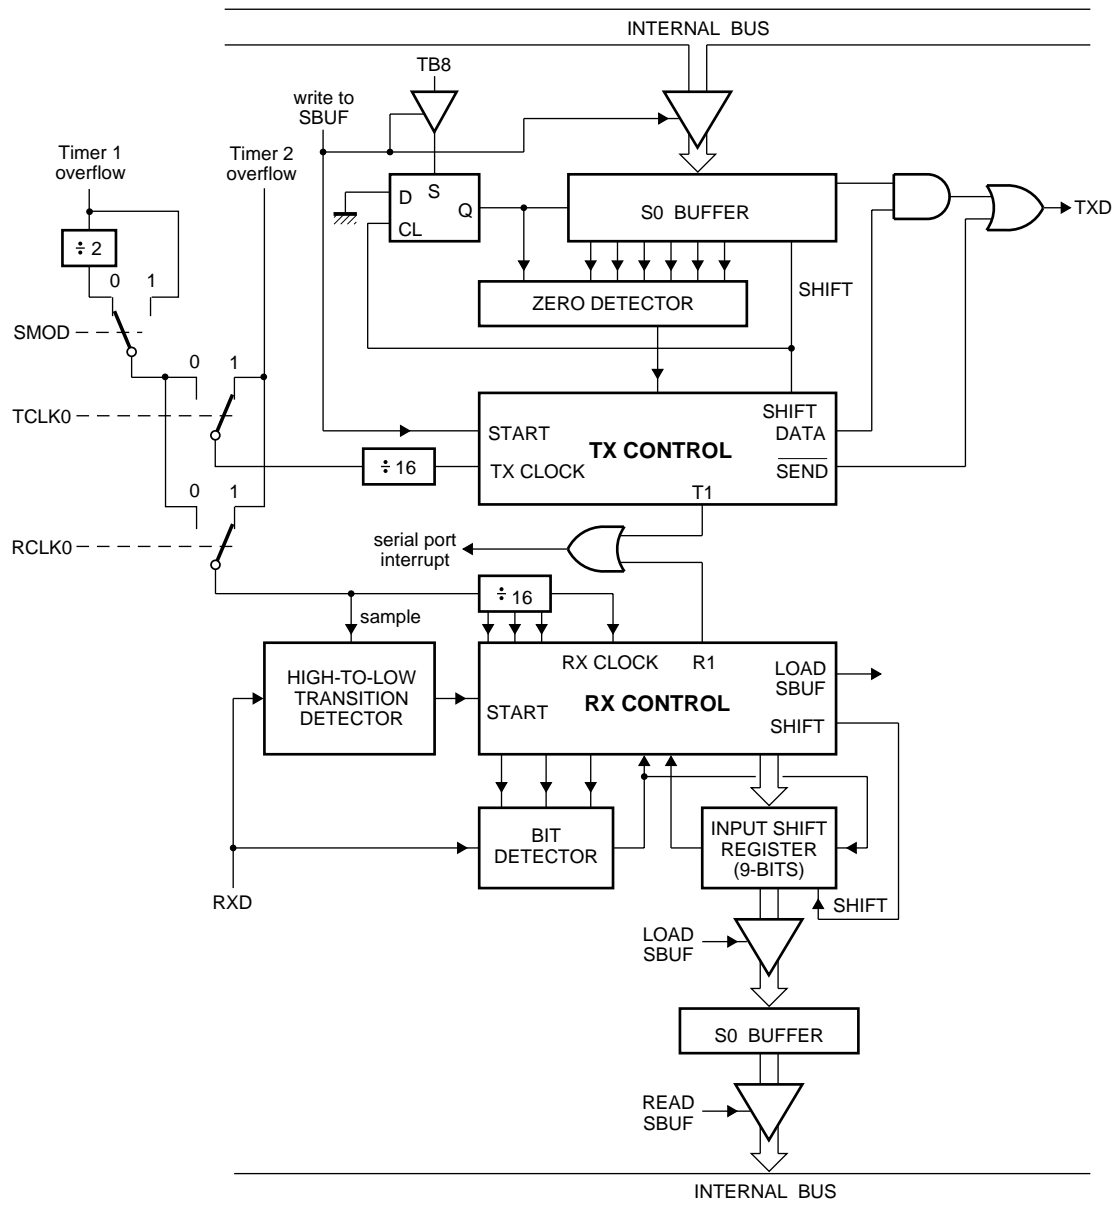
INTERNAL BUS

TB8

write to SBUF

Timer 1 overflow

Timer 2 overflow

÷ 2

0 1

SMOD

D S Q CL

S0 BUFFER

TXD

ZERO DETECTOR

SHIFT

0 1

TCLK0

START

TX CONTROL

SHIFT DATA

÷ 16

TX CLOCK

$\overline{SEND}$

T1

0 1

RCLK0

serial port interrupt

÷ 16

sample

RX CLOCK

R1

HIGH-TO-LOW TRANSITION DETECTOR

START

RX CONTROL

LOAD SBUF

SHIFT

BIT DETECTOR

INPUT SHIFT REGISTER (9-BITS)

RXD

SHIFT

LOAD SBUF

S0 BUFFER

READ SBUF

INTERNAL BUS